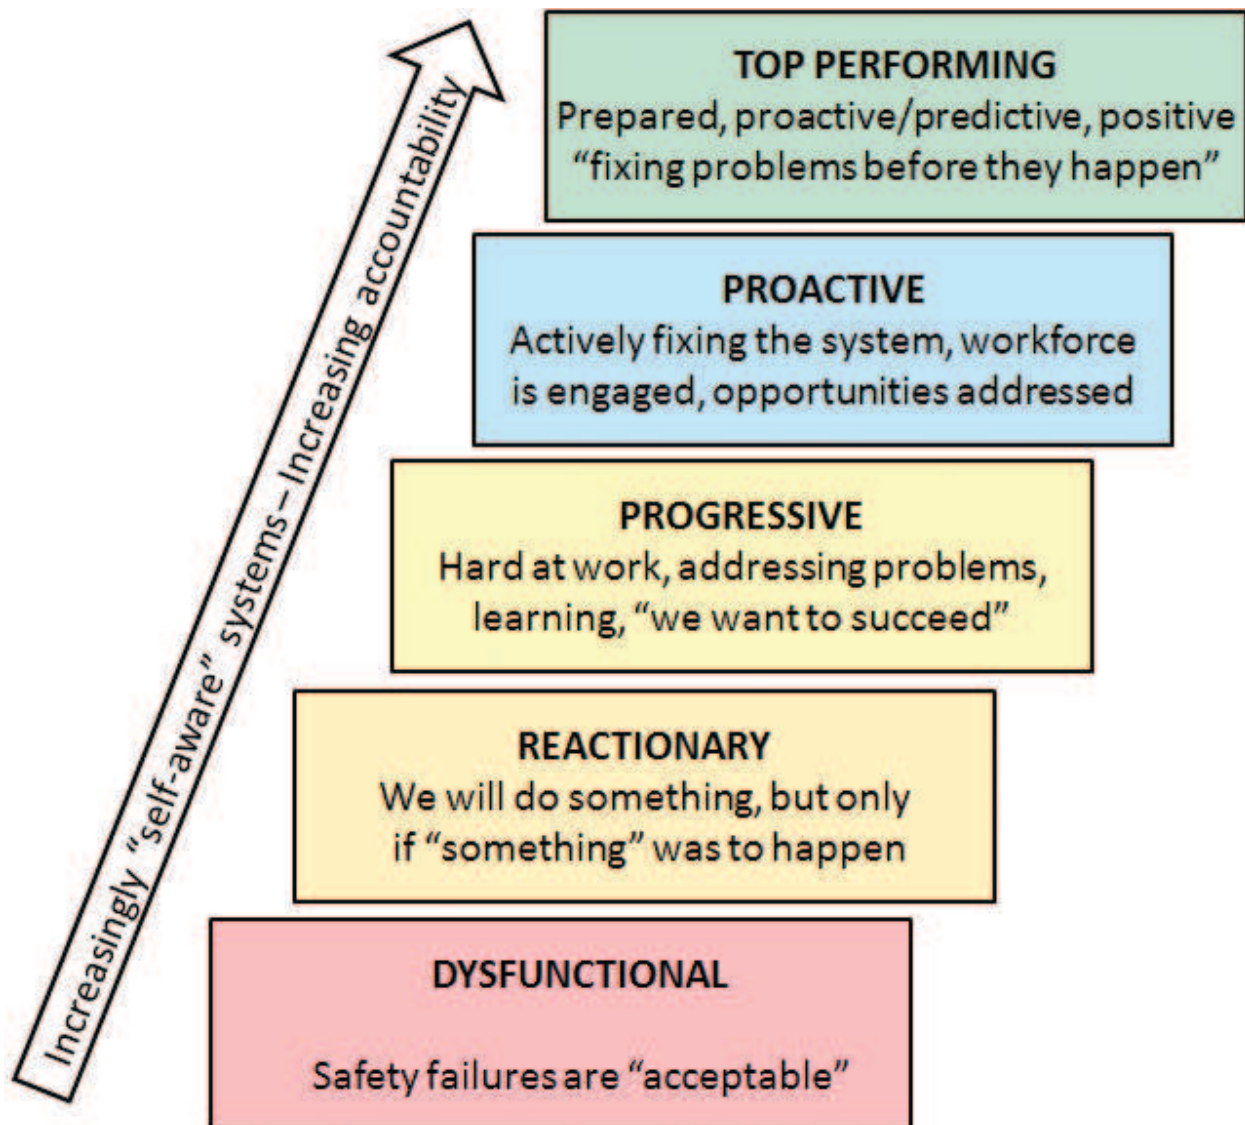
Increasingly “self-aware” systems – Increasing accountability

TOP PERFORMING
Prepared, proactive/predictive, positive “fixing problems before they happen”

PROACTIVE
Actively fixing the system, workforce is engaged, opportunities addressed

PROGRESSIVE
Hard at work, addressing problems, learning, “we want to succeed”

REACTIONARY
We will do something, but only if “something” was to happen

DYSFUNCTIONAL

Safety failures are “acceptable”